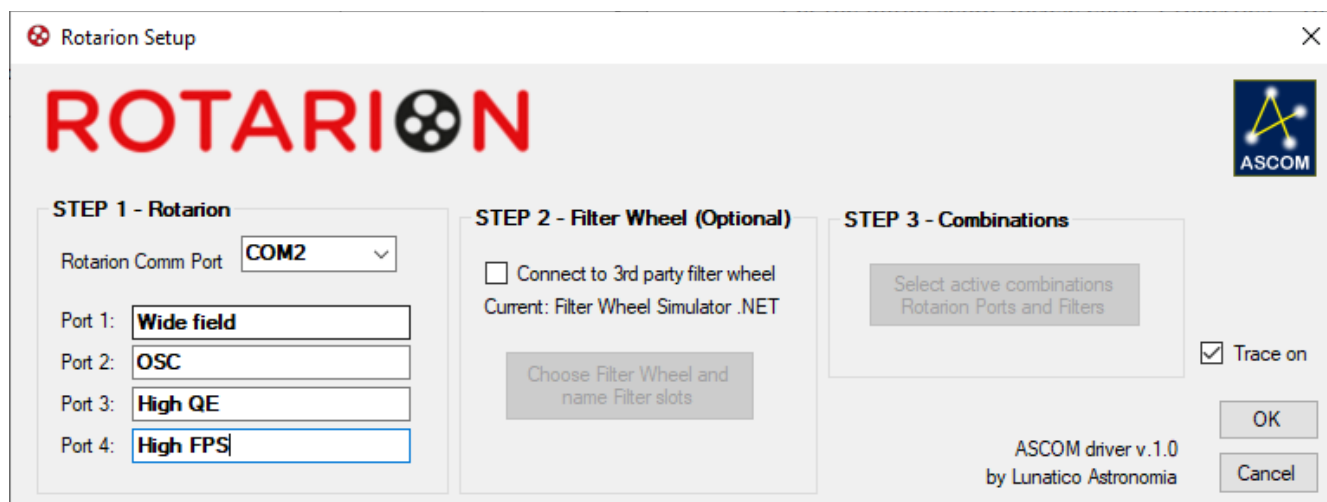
Rotarion Setup

ROTARION

ASCOM

STEP 1 - Rotarion

Rotarion Comm Port COM2

Port 1: Wide field
Port 2: OSC
Port 3: High QE
Port 4: High FPS

STEP 2 - Filter Wheel (Optional)

Connect to 3rd party filter wheel
Current: Filter Wheel Simulator .NET

Choose Filter Wheel and name Filter slots

STEP 3 - Combinations

Select active combinations Rotarion Ports and Filters

Trace on

OK

Cancel

ASCOM driver v.1.0
by Lunatico Astronomia